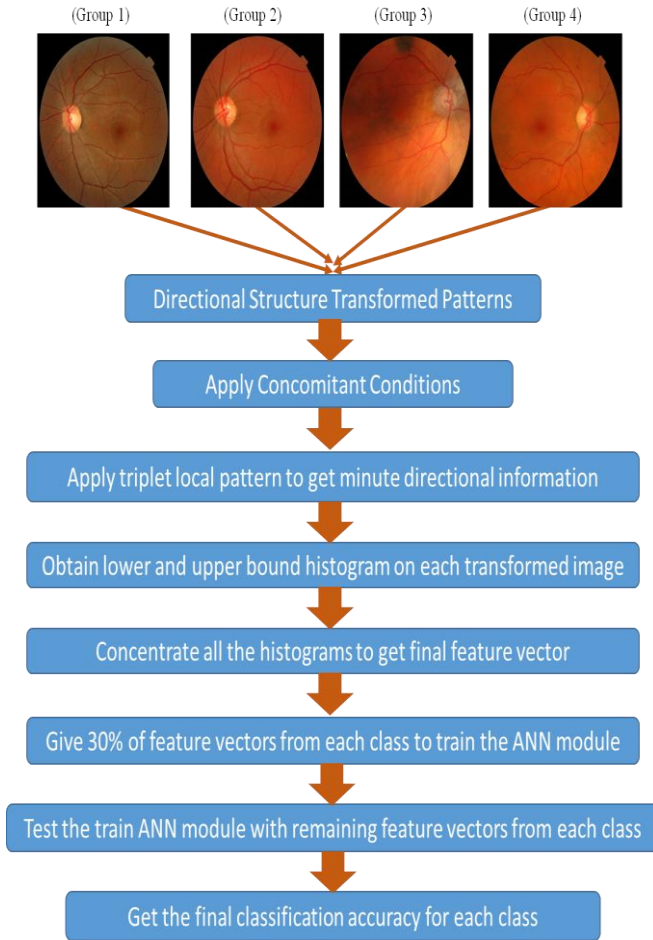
(Group 1)

(Group 2)

(Group 3)

(Group 4)

Directional Structure Transformed Patterns

Apply Concomitant Conditions

Apply triplet local pattern to get minute directional information

Obtain lower and upper bound histogram on each transformed image

Concentrate all the histograms to get final feature vector

Give 30% of feature vectors from each class to train the ANN module

Test the train ANN module with remaining feature vectors from each class

Get the final classification accuracy for each class